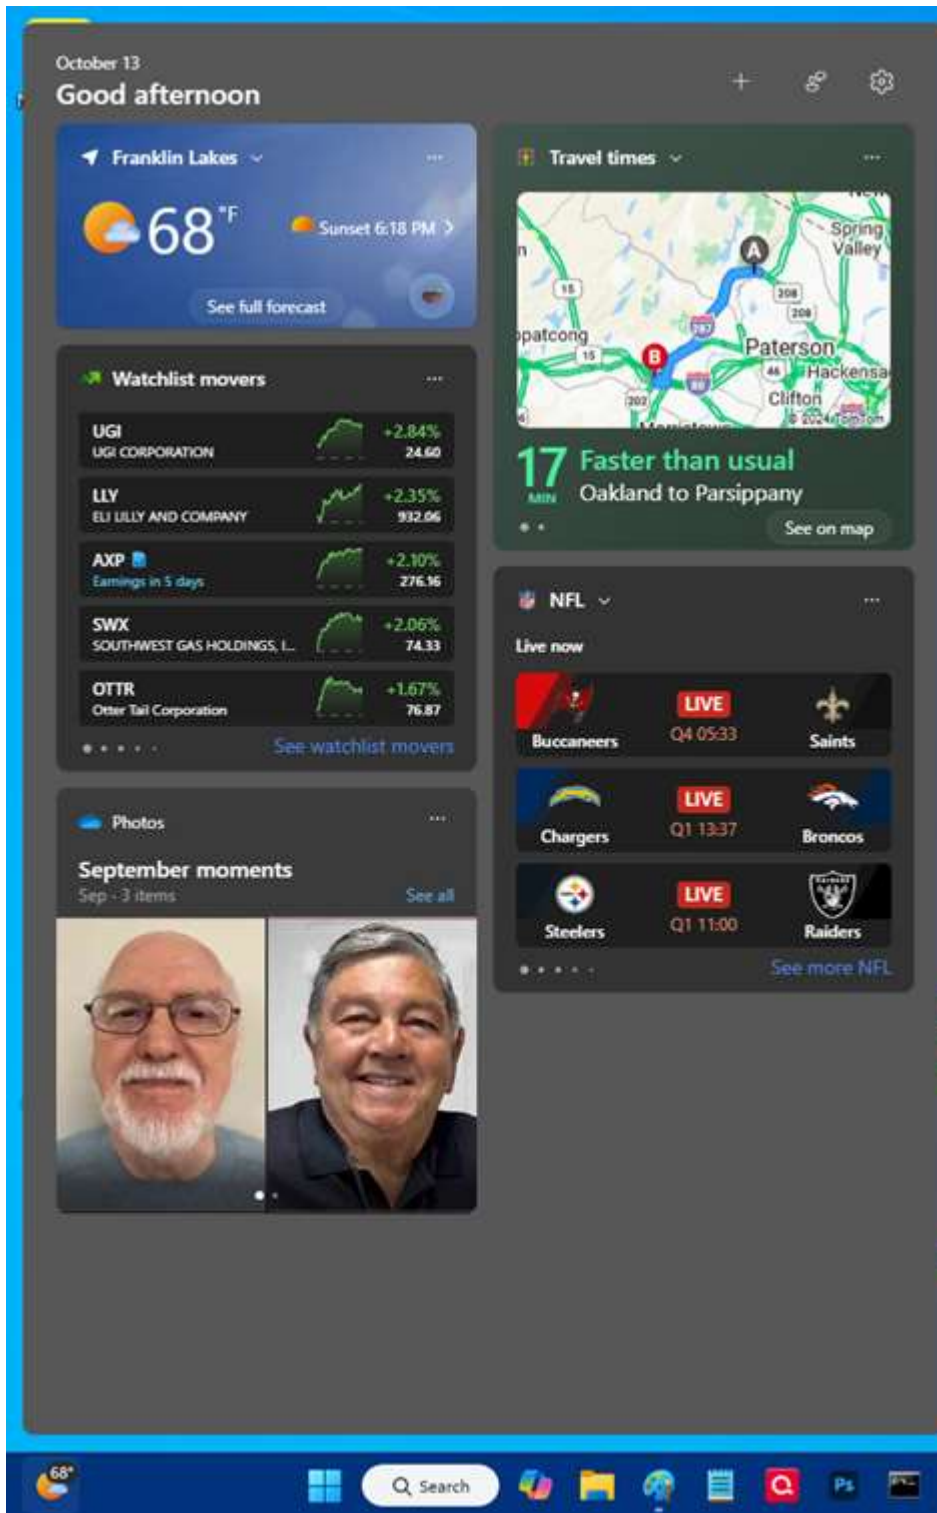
October 13
Good afternoon

Franklin Lakes
68 °F
Sunset 6:18 PM
See full forecast

Watchlist movers

| | | |
|---|---|---|
| UGI<br>UGI CORPORATION | +2.84% | 24.60 |
| LLY<br>ELI LILLY AND COMPANY | +2.35% | 932.06 |
| AXP<br>Earnings in 5 days | +2.10% | 276.16 |
| SWX<br>SOUTHWEST GAS HOLDINGS, I... | +2.06% | 74.33 |
| OTTR<br>Otter Tail Corporation | +1.67% | 76.87 |

See watchlist movers

Photos
September moments
Sep · 3 items
See all

Travel times
Spring Valley
Paterson
Hackensa
Clifton
patcong
15
208
287
46
80
202
A
B
© 2024 TomTom
17 MIN
Faster than usual
Oakland to Parsippany
See on map

NFL
Live now

| | | |
|---|---|---|
| Buccaneers | LIVE<br>Q4 05:33 | Saints |
| Chargers | LIVE<br>Q1 13:37 | Broncos |
| Steelers | LIVE<br>Q1 11:00 | Raiders |

See more NFL

68°
Search